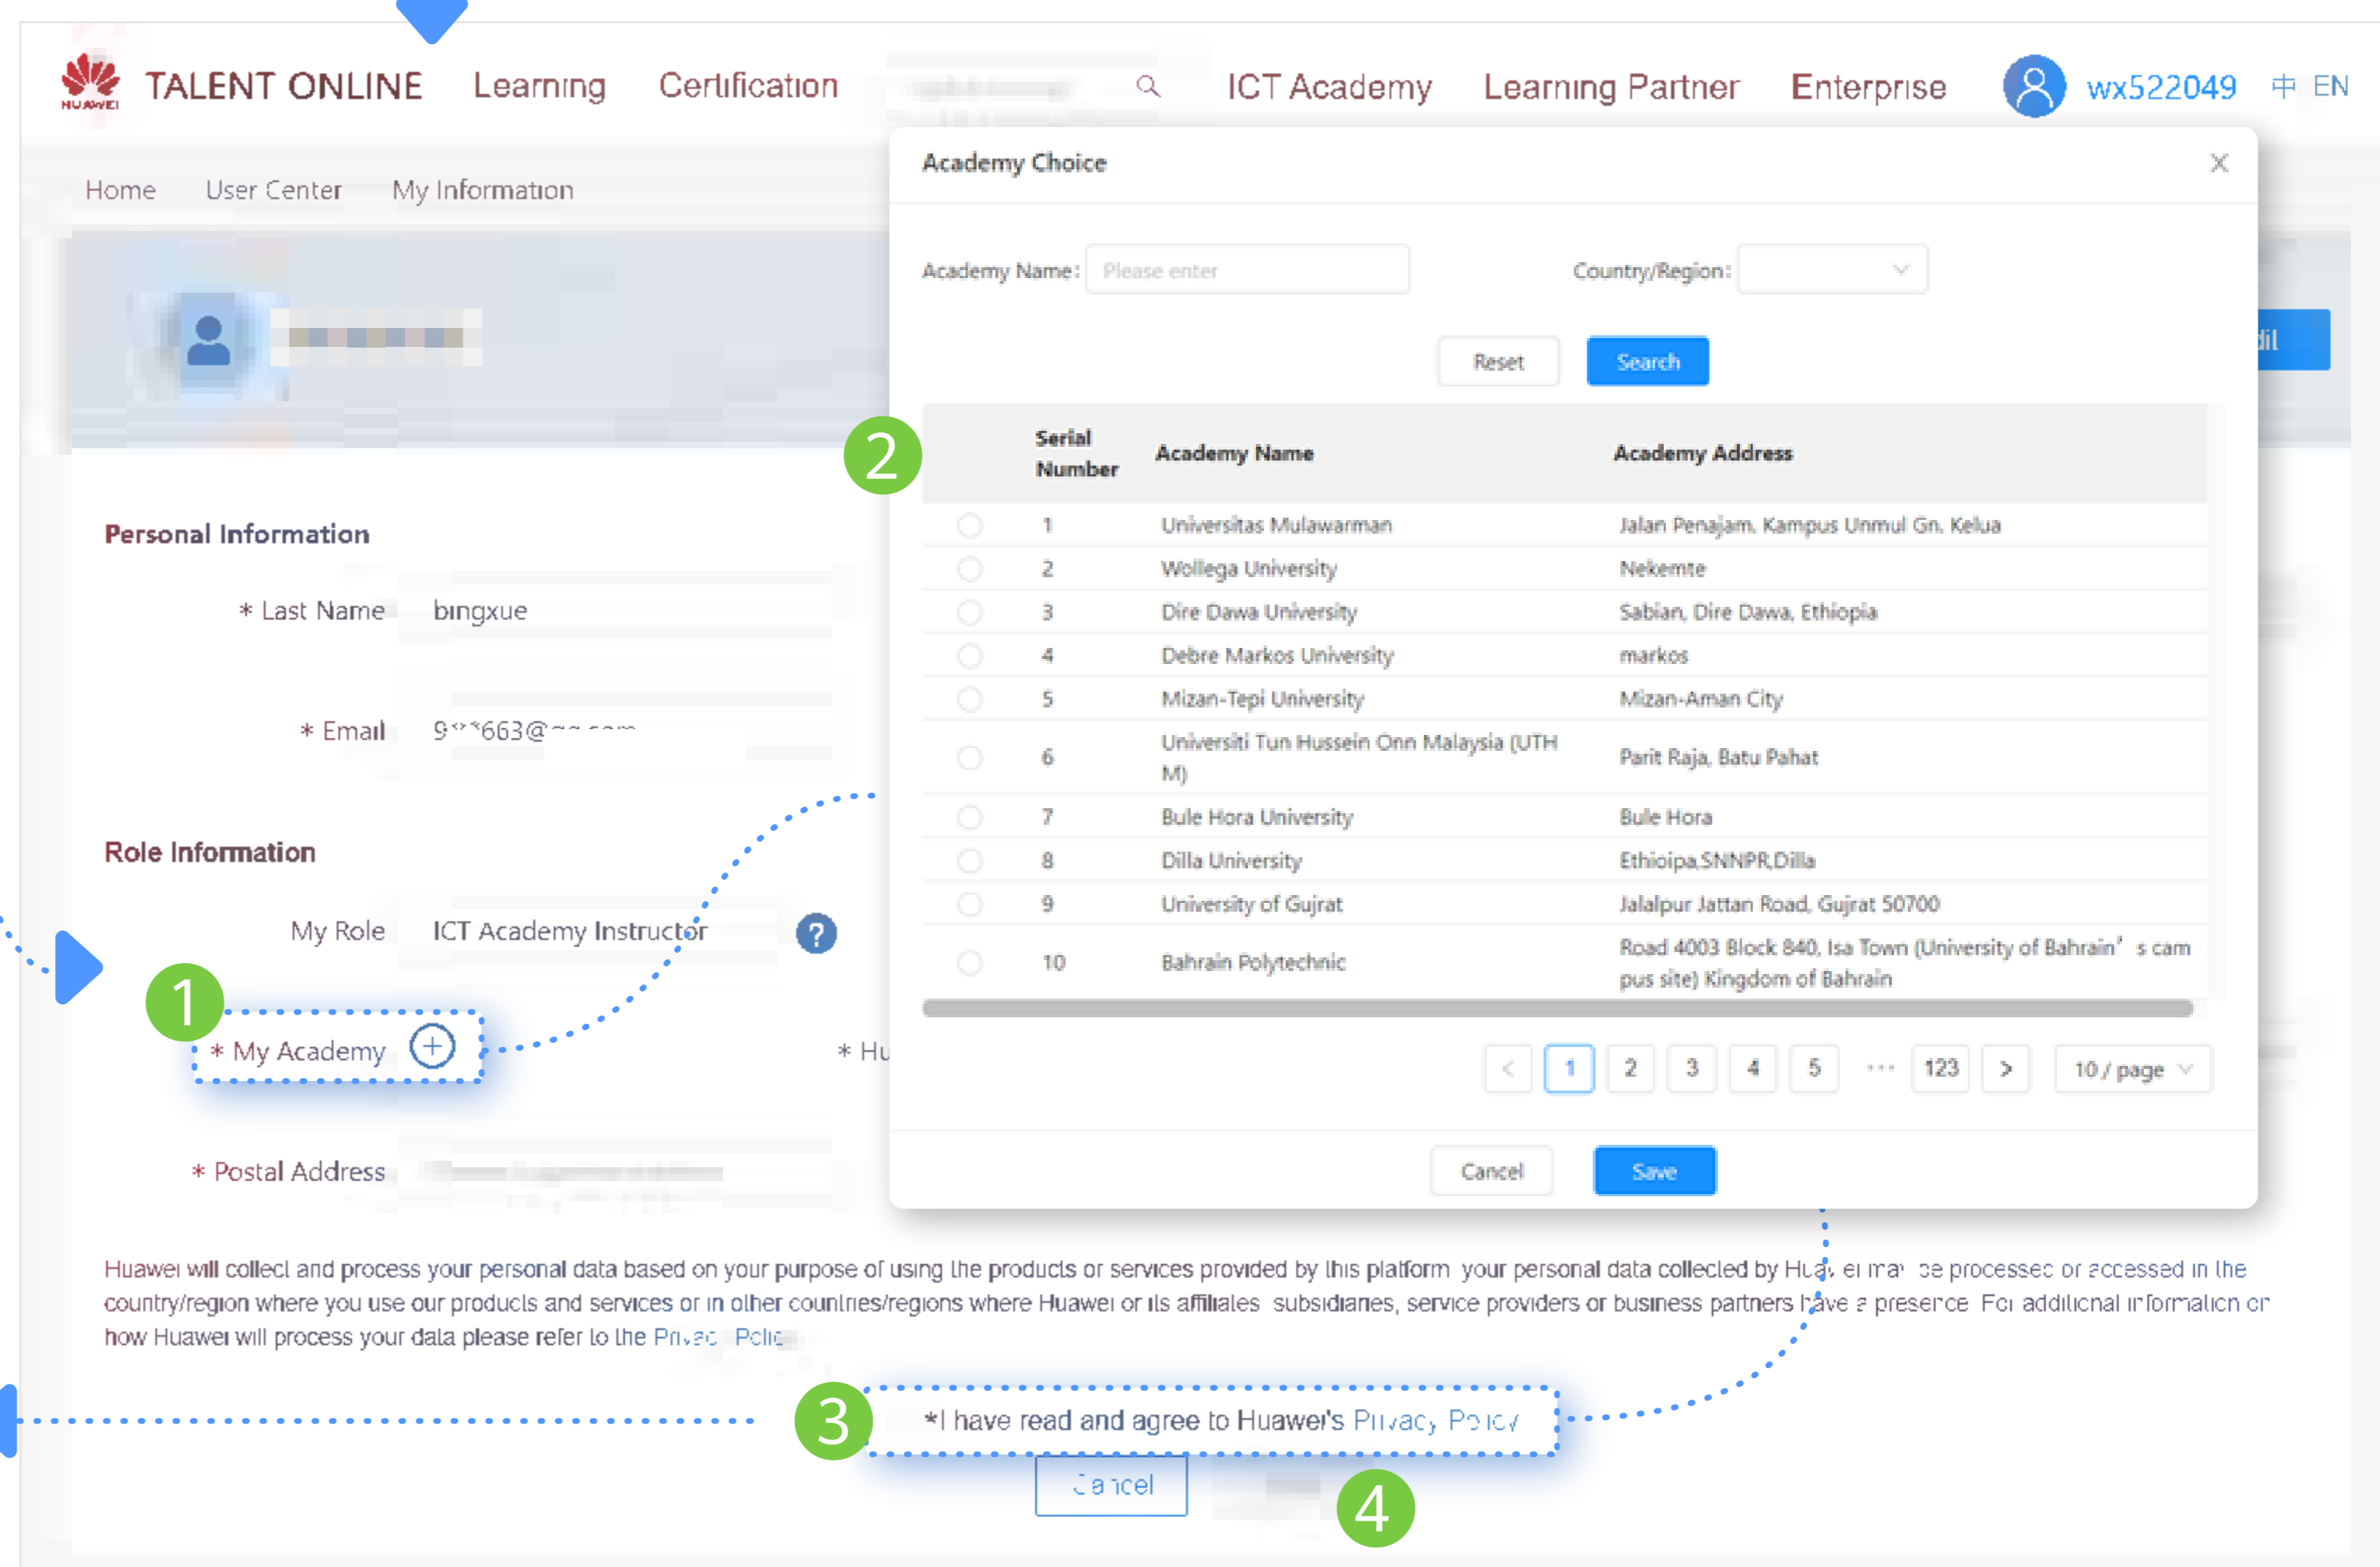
HUAWEI TALENT ONLINE Learning Certification ICT Academy Learning Partner Enterprise wx522049 中 EN

Home User Center My Information

Personal Information

* Last Name bingxue

* Email 9***663@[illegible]

Role Information

My Role ICT Academy Instructor

1

* My Academy

* Hu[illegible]

* Postal Address

Academy Choice

Academy Name: Please enter Country/Region:

Reset Search

2

| | Serial Number | Academy Name | Academy Address |
|---|---|---|---|
| | 1 | Universitas Mulawarman | Jalan Penajam, Kampus Unmul Gn. Kelua |
| | 2 | Wollega University | Nekemte |
| | 3 | Dire Dawa University | Sabian, Dire Dawa, Ethiopia |
| | 4 | Debre Markos University | markos |
| | 5 | Mizan-Tepi University | Mizan-Aman City |
| | 6 | Universiti Tun Hussein Onn Malaysia (UTH M) | Parit Raja, Batu Pahat |
| | 7 | Bule Hora University | Bule Hora |
| | 8 | Dilla University | Ethioipa,SNNPR,Dilla |
| | 9 | University of Gujrat | Jalalpur Jattan Road, Gujrat 50700 |
| | 10 | Bahrain Polytechnic | Road 4003 Block 840, Isa Town (University of Bahrain' s campus site) Kingdom of Bahrain |

< 1 2 3 4 5 ··· 123 > 10 / page

Cancel Save

Huawei will collect and process your personal data based on your purpose of using the products or services provided by this platform your personal data collected by Hua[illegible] may be processed or accessed in the country/region where you use our products and services or in other countries/regions where Huawei or its affiliates subsidiaries, service providers or business partners have a presence For additional information on how Huawei will process your data please refer to the Privac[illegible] Polic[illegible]

3

*I have read and agree to Huawei's Privacy Policy

Cancel

4